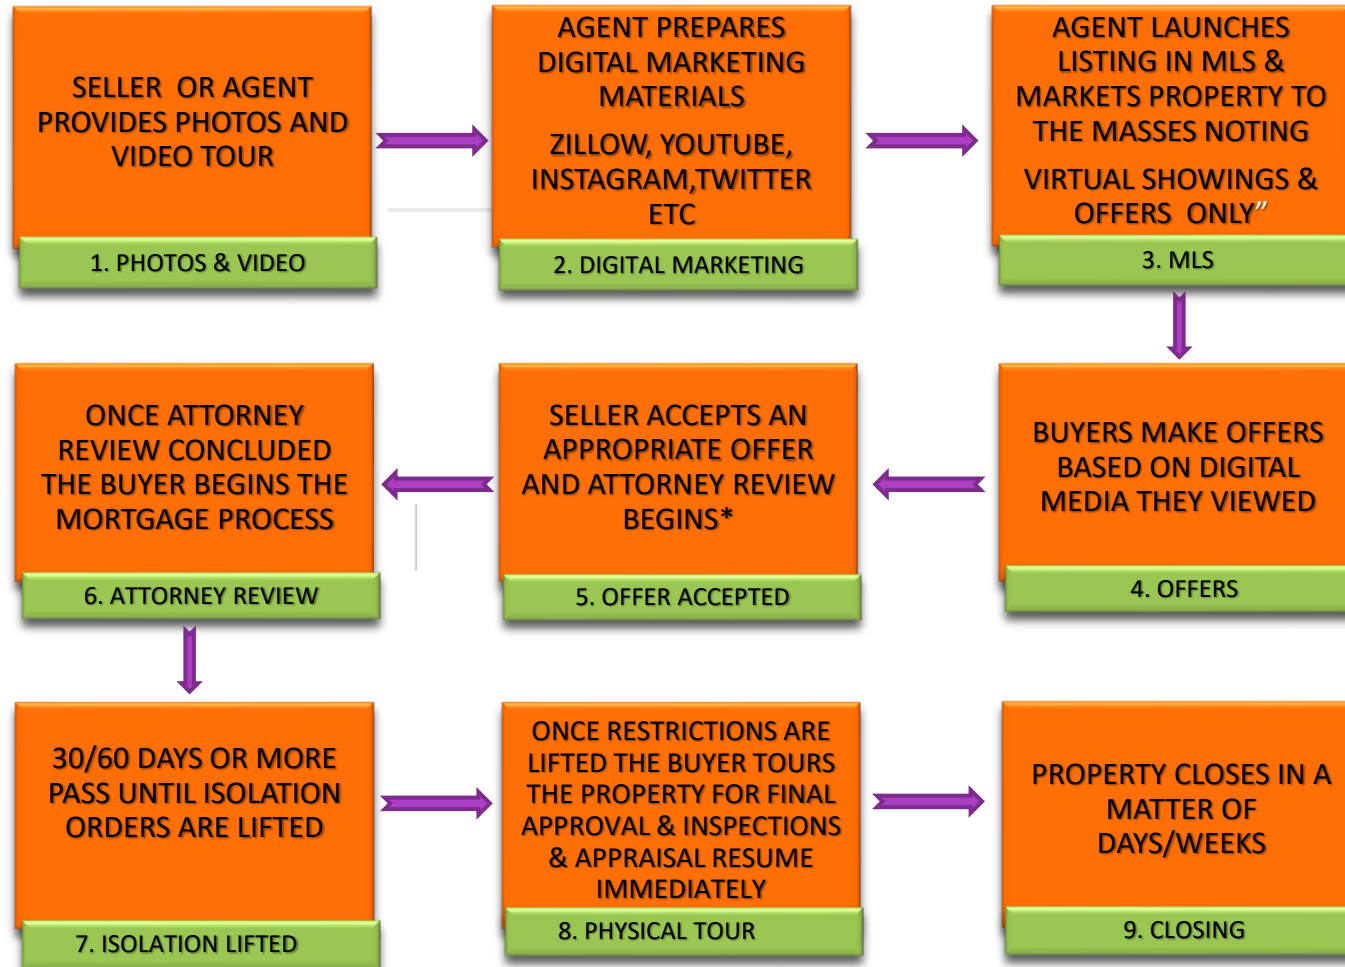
SELLER OR AGENT PROVIDES PHOTOS AND VIDEO TOUR

1. PHOTOS & VIDEO

AGENT PREPARES DIGITAL MARKETING MATERIALS

ZILLOW, YOUTUBE, INSTAGRAM,TWITTER ETC

2. DIGITAL MARKETING

AGENT LAUNCHES LISTING IN MLS & MARKETS PROPERTY TO THE MASSES NOTING

VIRTUAL SHOWINGS & OFFERS ONLY"

3. MLS

ONCE ATTORNEY REVIEW CONCLUDED THE BUYER BEGINS THE MORTGAGE PROCESS

6. ATTORNEY REVIEW

SELLER ACCEPTS AN APPROPRIATE OFFER AND ATTORNEY REVIEW BEGINS*

5. OFFER ACCEPTED

BUYERS MAKE OFFERS BASED ON DIGITAL MEDIA THEY VIEWED

4. OFFERS

30/60 DAYS OR MORE PASS UNTIL ISOLATION ORDERS ARE LIFTED

7. ISOLATION LIFTED

ONCE RESTRICTIONS ARE LIFTED THE BUYER TOURS THE PROPERTY FOR FINAL APPROVAL & INSPECTIONS & APPRAISAL RESUME IMMEDIATELY

8. PHYSICAL TOUR

PROPERTY CLOSES IN A MATTER OF DAYS/WEEKS

9. CLOSING